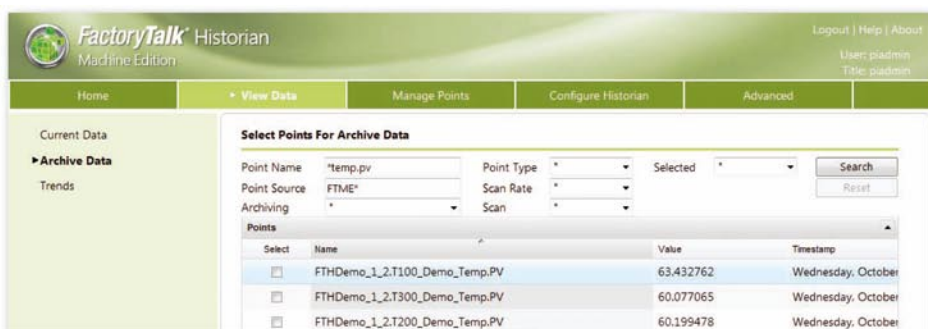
FactoryTalk® Historian
Machine Edition

Logout | Help | About
User: piadmin
Title: piadmin

Home
▸ View Data
Manage Points
Configure Historian
Advanced

Current Data
▸Archive Data
Trends

Select Points For Archive Data

Point Name *temp.pv
Point Type *
Selected *
Search
Point Source FTME*
Scan Rate *
Reset
Archiving *
Scan *

Points

| Select | Name | Value | Timestamp |
|---|---|---|---|
| ☐ | FTHDemo_1_2.T100_Demo_Temp.PV | 63.432762 | Wednesday, October |
| ☐ | FTHDemo_1_2.T300_Demo_Temp.PV | 60.077065 | Wednesday, October |
| ☐ | FTHDemo_1_2.T200_Demo_Temp.PV | 60.199478 | Wednesday, October |